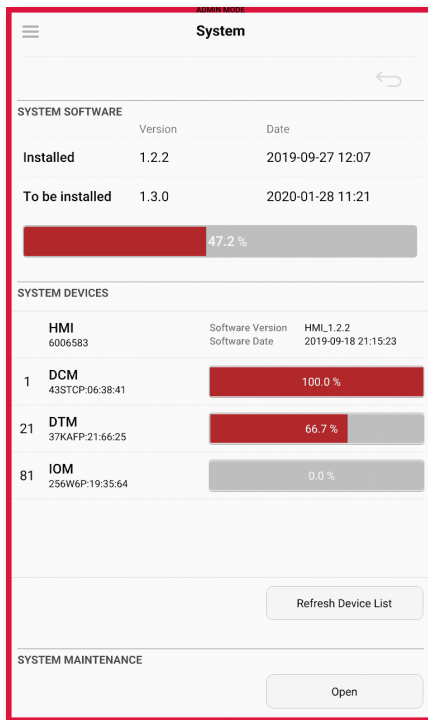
ADMIN MODE

System

SYSTEM SOFTWARE

| | Version | Date |
|---|---|---|
| Installed | 1.2.2 | 2019-09-27 12:07 |
| To be installed | 1.3.0 | 2020-01-28 11:21 |

47.2 %

SYSTEM DEVICES

HMI
6006583
Software Version HMI_1.2.2
Software Date 2019-09-18 21:15:23

1 DCM
43STCP:06:38:41
100.0 %

21 DTM
37KAFP:21:66:25
66.7 %

81 IOM
256W6P:19:35:64
0.0 %

Refresh Device List

SYSTEM MAINTENANCE

Open